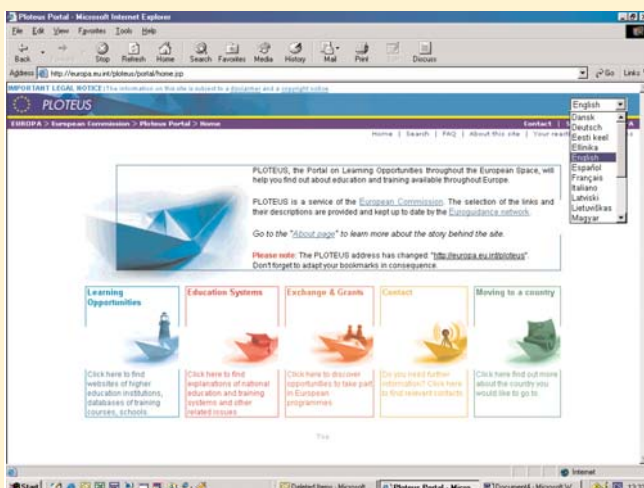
Ploteus Portal - Microsoft Internet Explorer

File Edit View Favorites Tools Help

Back Forward Stop Refresh Home Search Favorites Media History Mail Print Edit Discuss

Address http://europa.eu.int/ploteus/portal/home.jsp Go Links

IMPORTANT LEGAL NOTICE | The information on this site is subject to a disclaimer and a copyright notice

PLOTEUS

English

Dansk
Deutsch
Eesti keel
Ellinika
English
Español
Français
Italiano
Latviski
Lietuviškas
Magyar

EUROPA > European Commission > Ploteus Portal > Home

Home | Search | FAQ | About this site | Your reat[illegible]

PLOTEUS, the Portal on Learning Opportunities throughout the European Space, will help you find out about education and training available throughout Europe.

PLOTEUS is a service of the European Commission. The selection of the links and their descriptions are provided and kept up to date by the Euroguidance network.

Go to the "About page" to learn more about the story behind the site.

Please note: The PLOTEUS address has changed: "http://europa.eu.int/ploteus" Don't forget to adapt your bookmarks in consequence.

| Learning Opportunities | Education Systems | Exchange & Grants | Contact | Moving to a country |
|---|---|---|---|---|
| Click here to find websites of higher education institutions, databases of training courses, schools... | Click here to find explanations of national education and training systems and other related issues. | Click here to discover opportunities to take part in European programmes. | Do you need further information? Click here to find relevant contacts. | Click here find out more about the country you would like to go to. |

Top

Internet

Start | Deleted Items - Microsoft | Ploteus Portal - Micro... | Document4 - Microsoft W... | 13:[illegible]